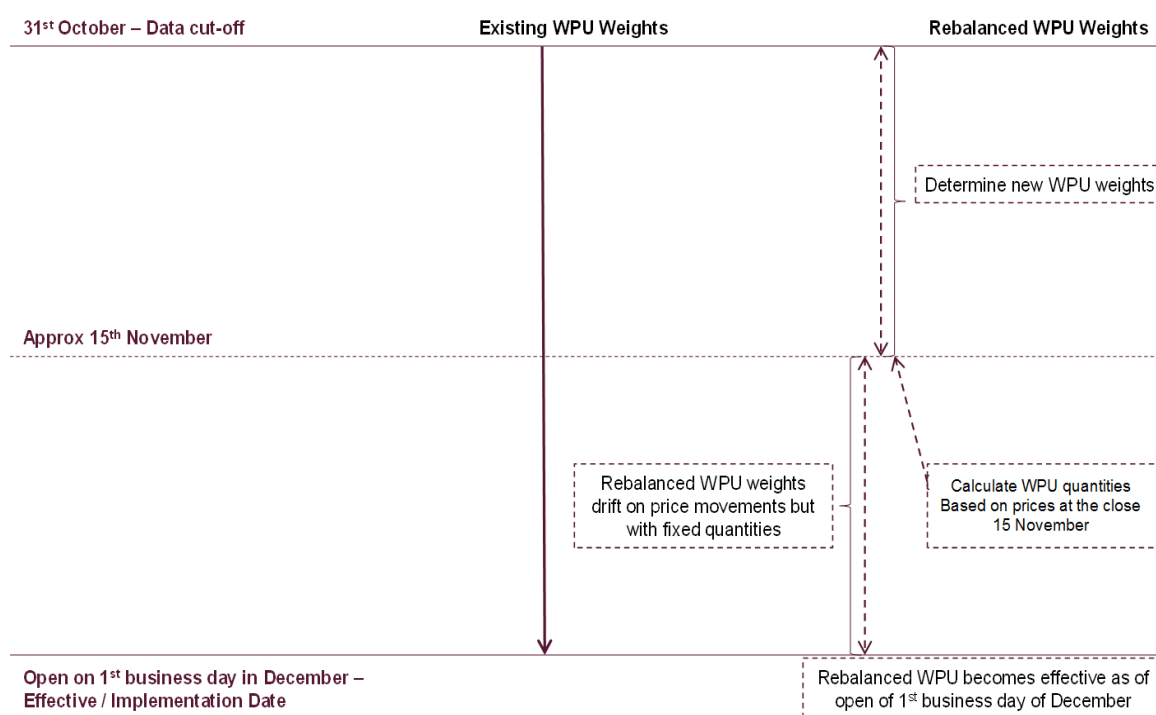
31$^{st}$ October – Data cut-off

Existing WPU Weights

Rebalanced WPU Weights

Determine new WPU weights

Approx 15$^{th}$ November

Rebalanced WPU weights drift on price movements but with fixed quantities

Calculate WPU quantities Based on prices at the close 15 November

Open on 1$^{st}$ business day in December – Effective / Implementation Date

Rebalanced WPU becomes effective as of open of 1$^{st}$ business day of December